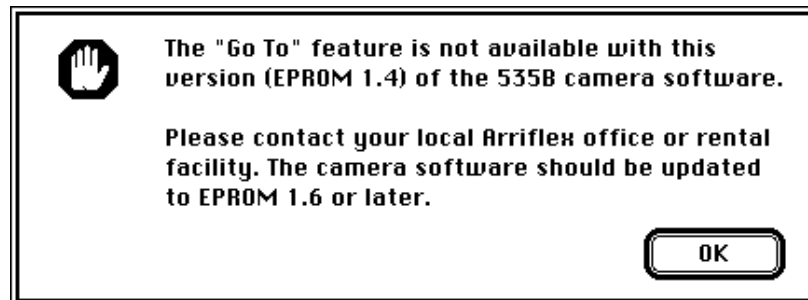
The "Go To" feature is not available with this version (EPROM 1.4) of the 535B camera software.

Please contact your local Arriflex office or rental facility. The camera software should be updated to EPROM 1.6 or later.

OK